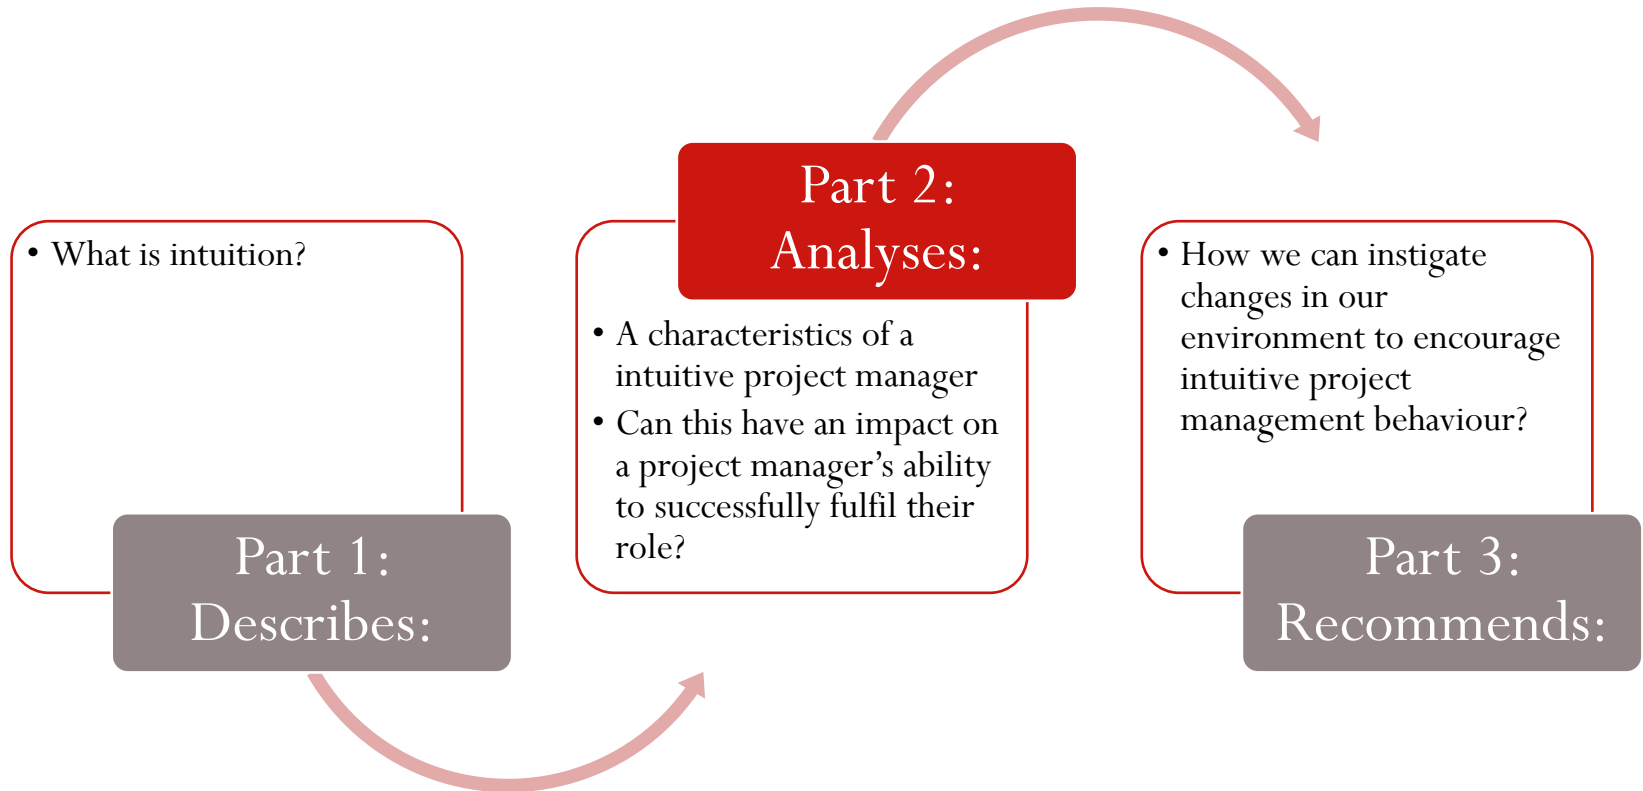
• What is intuition?

Part 1: Describes:

Part 2: Analyses:

• A characteristics of a intuitive project manager
• Can this have an impact on a project manager’s ability to successfully fulfil their role?

• How we can instigate changes in our environment to encourage intuitive project management behaviour?

Part 3: Recommends: